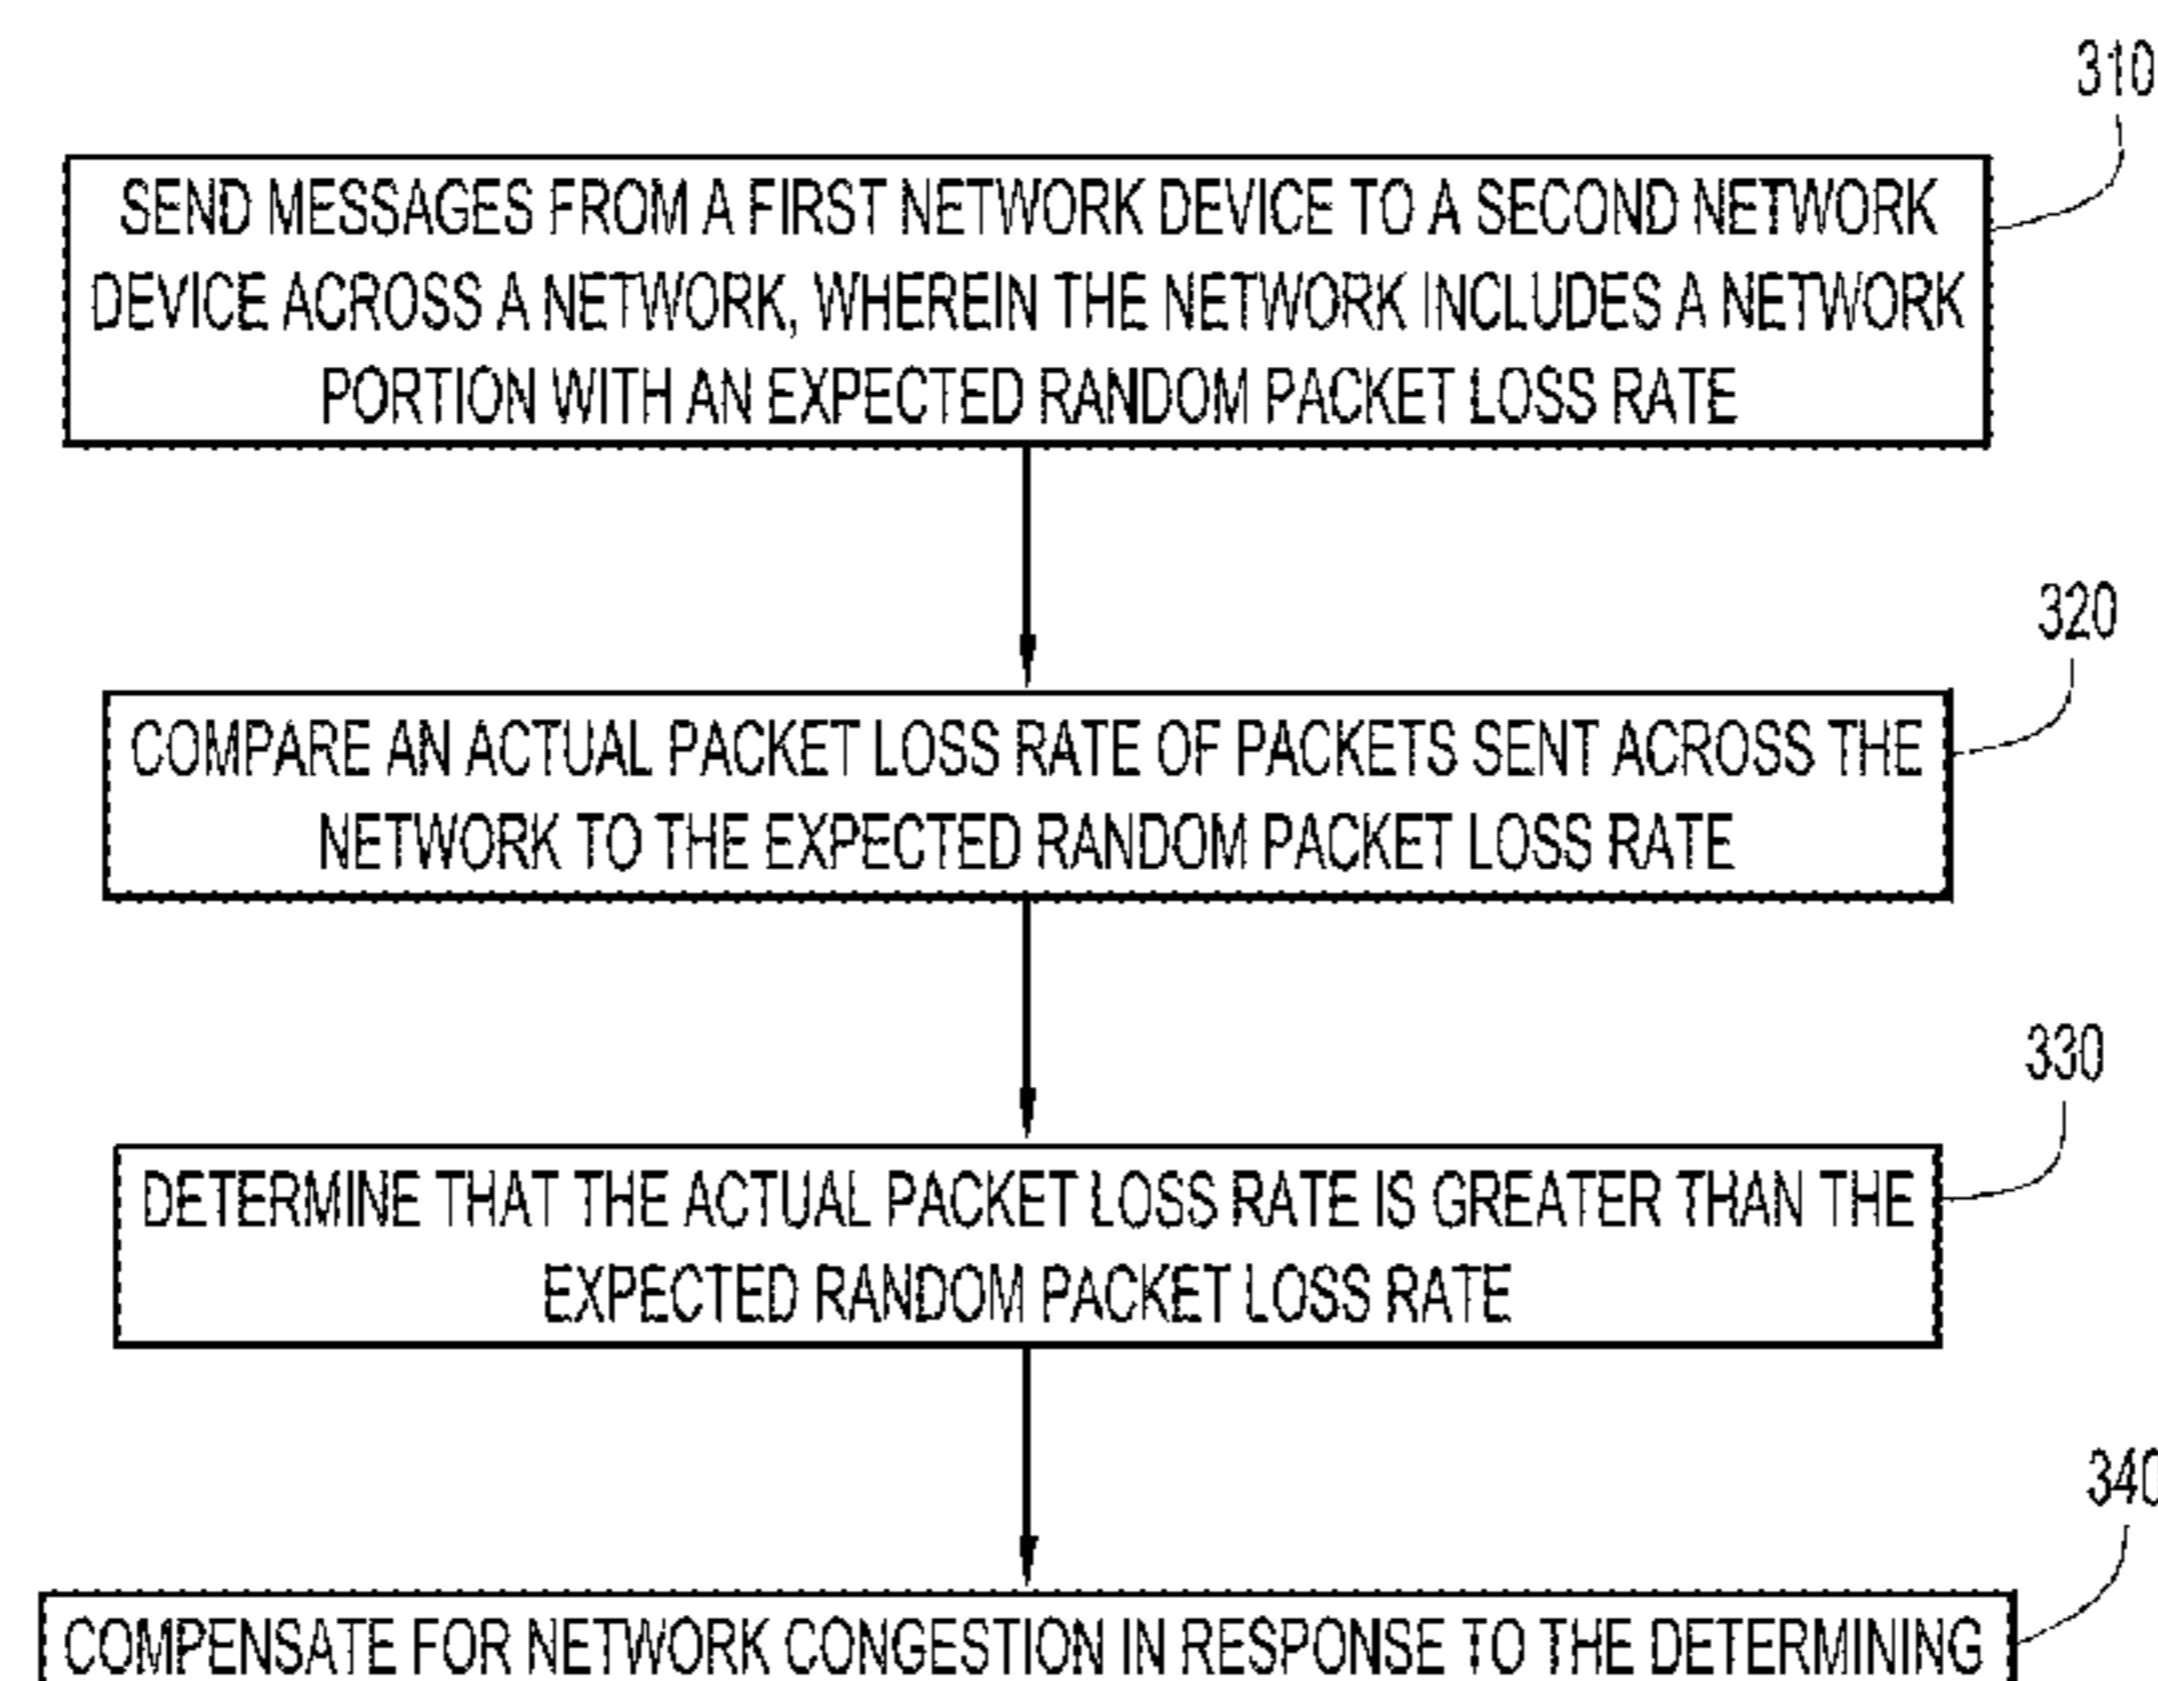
310

SEND MESSAGES FROM A FIRST NETWORK DEVICE TO A SECOND NETWORK DEVICE ACROSS A NETWORK, WHEREIN THE NETWORK INCLUDES A NETWORK PORTION WITH AN EXPECTED RANDOM PACKET LOSS RATE

320

COMPARE AN ACTUAL PACKET LOSS RATE OF PACKETS SENT ACROSS THE NETWORK TO THE EXPECTED RANDOM PACKET LOSS RATE

330

DETERMINE THAT THE ACTUAL PACKET LOSS RATE IS GREATER THAN THE EXPECTED RANDOM PACKET LOSS RATE

340

COMPENSATE FOR NETWORK CONGESTION IN RESPONSE TO THE DETERMINING